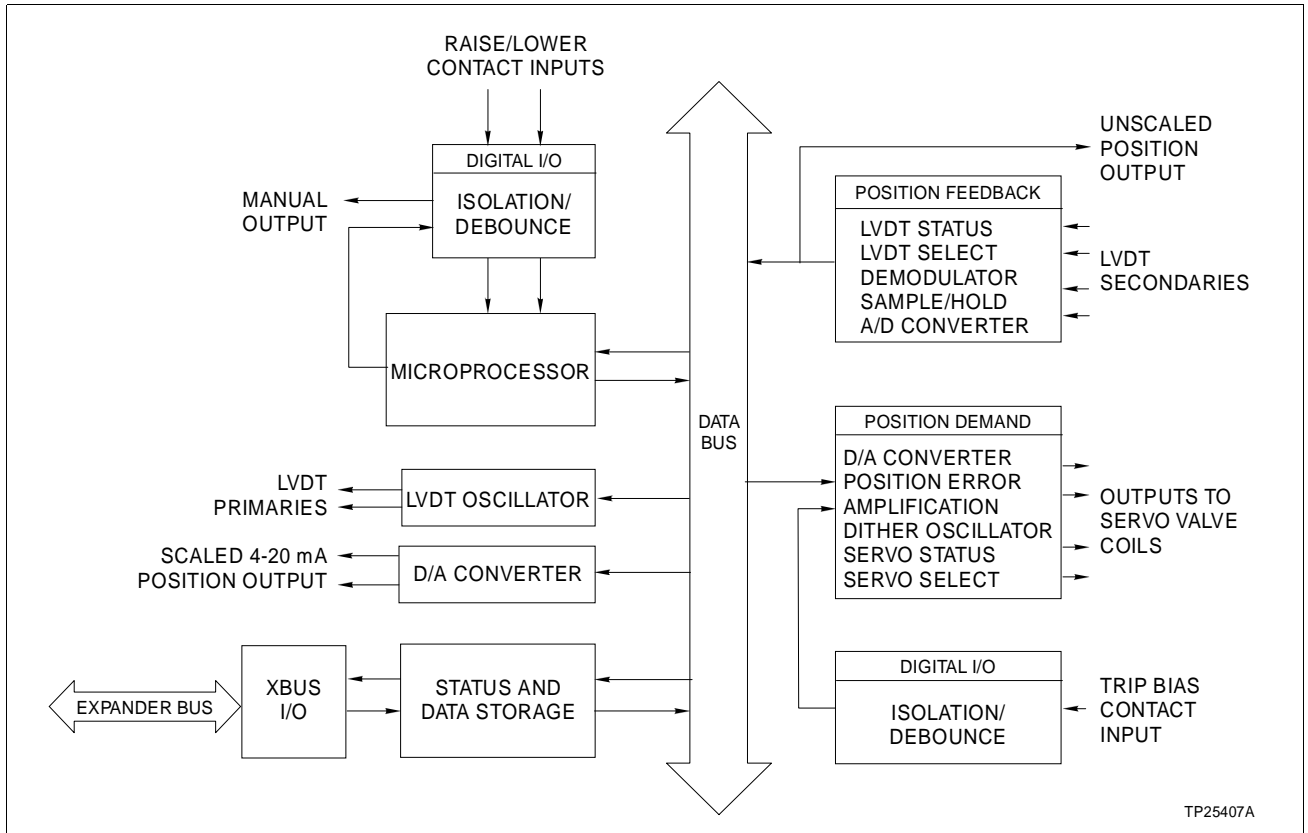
RAISE/LOWER CONTACT INPUTS

DIGITAL I/O

ISOLATION/ DEBOUNCE

MANUAL OUTPUT

MICROPROCESSOR

LVDT PRIMARIES

LVDT OSCILLATOR

SCALED 4-20 mA POSITION OUTPUT

D/A CONVERTER

EXPANDER BUS

XBUS I/O

STATUS AND DATA STORAGE

DATA BUS

UNSCALED POSITION OUTPUT

POSITION FEEDBACK

LVDT STATUS
LVDT SELECT
DEMODULATOR
SAMPLE/HOLD
A/D CONVERTER

LVDT SECONDARIES

POSITION DEMAND

D/A CONVERTER
POSITION ERROR
AMPLIFICATION
DITHER OSCILLATOR
SERVO STATUS
SERVO SELECT

OUTPUTS TO SERVO VALVE COILS

DIGITAL I/O

ISOLATION/ DEBOUNCE

TRIP BIAS CONTACT INPUT

TP25407A